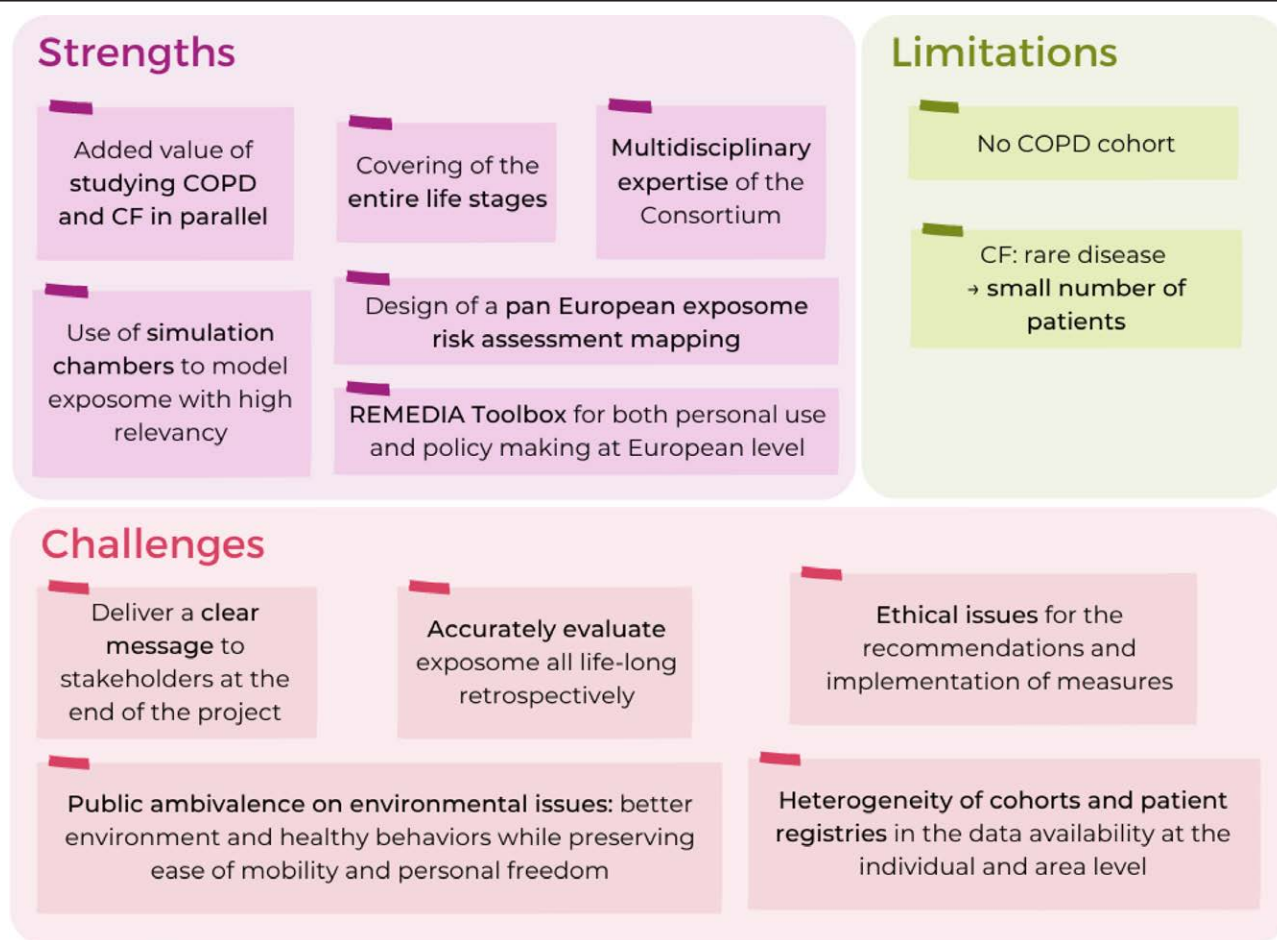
Strengths

Added value of studying COPD and CF in parallel

Covering of the entire life stages

Multidisciplinary expertise of the Consortium

Use of simulation chambers to model exposome with high relevancy

Design of a pan European exposome risk assessment mapping

REMEDIA Toolbox for both personal use and policy making at European level

Limitations

No COPD cohort

CF: rare disease → small number of patients

Challenges

Deliver a clear message to stakeholders at the end of the project

Accurately evaluate exposome all life-long retrospectively

Ethical issues for the recommendations and implementation of measures

Public ambivalence on environmental issues: better environment and healthy behaviors while preserving ease of mobility and personal freedom

Heterogeneity of cohorts and patient registries in the data availability at the individual and area level